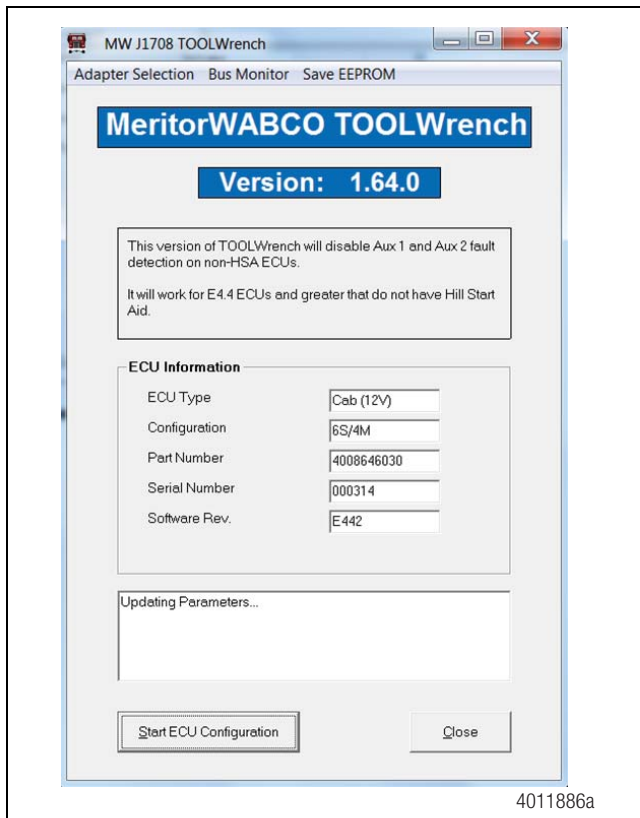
MW J1708 TOOLWrench

Adapter Selection Bus Monitor Save EEPROM

MeritorWABCO TOOLWrench

Version: 1.64.0

This version of TOOLWrench will disable Aux 1 and Aux 2 fault detection on non-HSA ECUs.

It will work for E4.4 ECUs and greater that do not have Hill Start Aid.

ECU Information

ECU Type Cab (12V)

Configuration 6S/4M

Part Number 4008646030

Serial Number 000314

Software Rev. E442

Updating Parameters...

Start ECU Configuration

Close

4011886a